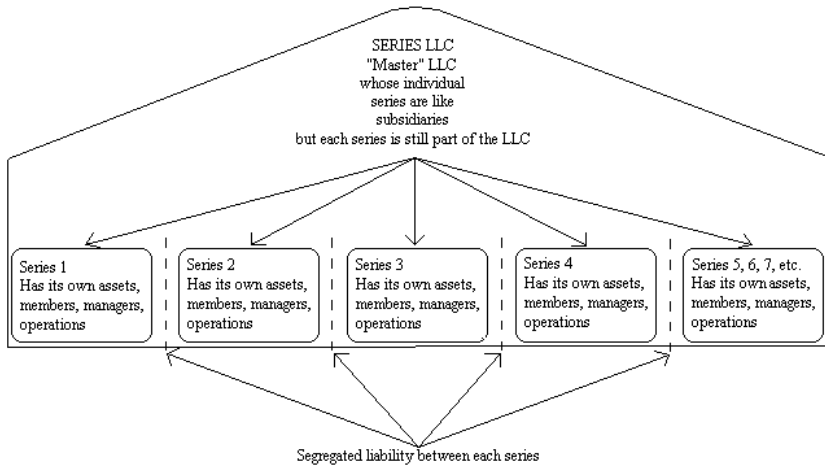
SERIES LLC
"Master" LLC
whose individual
series are like
subsidiaries
but each series is still part of the LLC

Series 1
Has its own assets, members, managers, operations

Series 2
Has its own assets, members, managers, operations

Series 3
Has its own assets, members, managers, operations

Series 4
Has its own assets, members, managers, operations

Series 5, 6, 7, etc.
Has its own assets, members, managers, operations

Segregated liability between each series